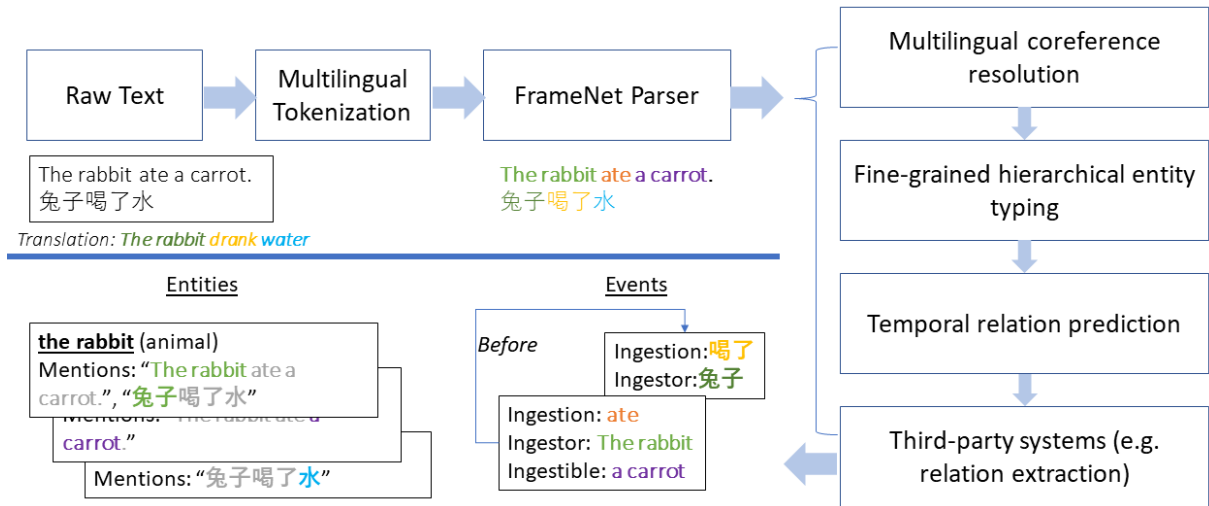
Raw Text

Multilingual Tokenization

FrameNet Parser

Multilingual coreference resolution

Fine-grained hierarchical entity typing

Temporal relation prediction

Third-party systems (e.g. relation extraction)

The rabbit ate a carrot.
兔子喝了水

Translation: The rabbit drank water

The rabbit ate a carrot.
兔子喝了水

Entities

the rabbit (animal)
Mentions: "The rabbit ate a carrot.", "兔子喝了水"

Mentions: "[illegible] a carrot."

Mentions: "兔子喝了水"

Events

Before

Ingestion:喝了
Ingestor:兔子

Ingestion: ate
Ingestor: The rabbit
Ingestible: a carrot